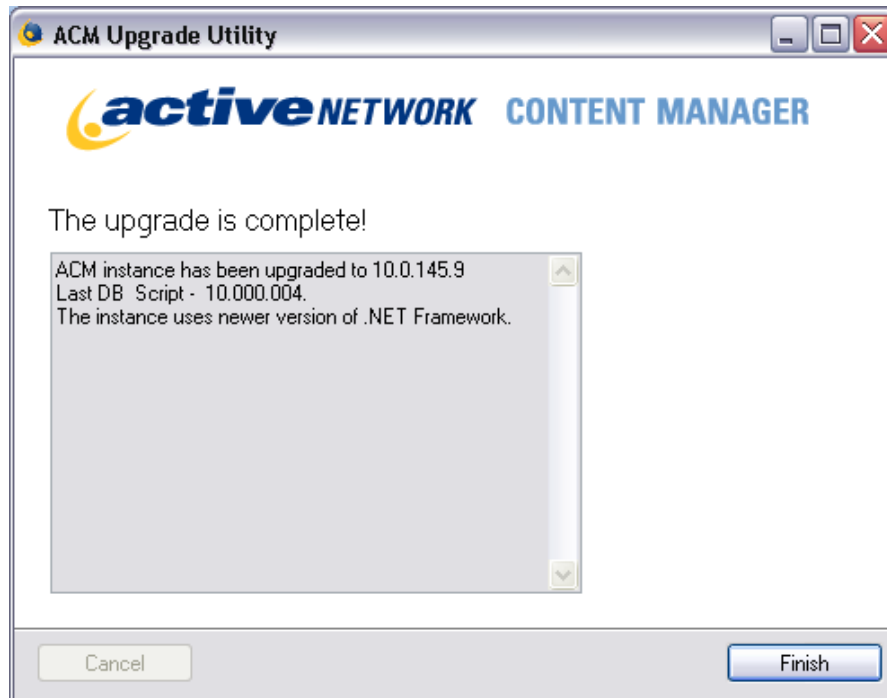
ACM Upgrade Utility

activeNETWORK CONTENT MANAGER

The upgrade is complete!

ACM instance has been upgraded to 10.0.145.9
Last DB Script - 10.000.004.
The instance uses newer version of .NET Framework.

Cancel

Finish